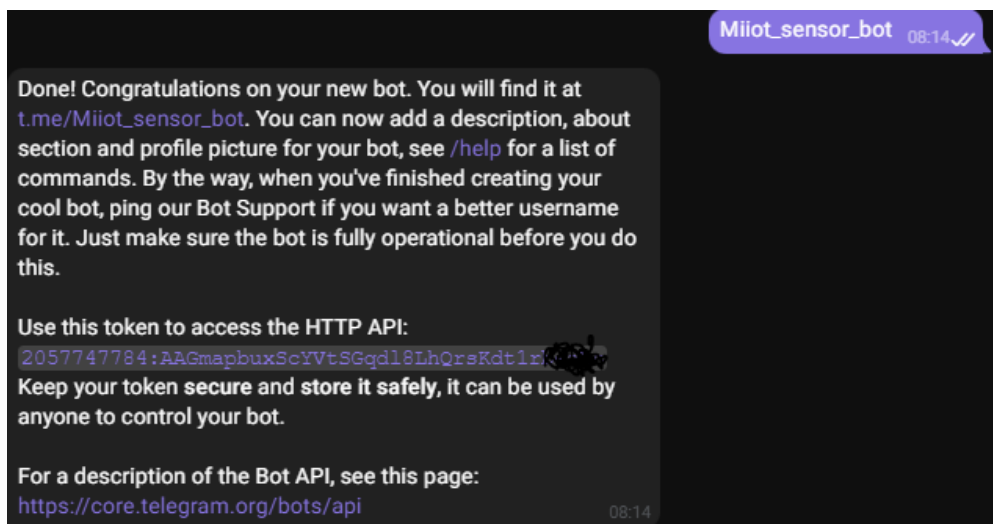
Miiot_sensor_bot 08:14

Done! Congratulations on your new bot. You will find it at t.me/Miiot_sensor_bot. You can now add a description, about section and profile picture for your bot, see /help for a list of commands. By the way, when you've finished creating your cool bot, ping our Bot Support if you want a better username for it. Just make sure the bot is fully operational before you do this.

Use this token to access the HTTP API:
2057747784:AAGmapbuxScYVtSGqdl8LhQrsKdt1r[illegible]
Keep your token secure and store it safely, it can be used by anyone to control your bot.

For a description of the Bot API, see this page:
https://core.telegram.org/bots/api 08:14